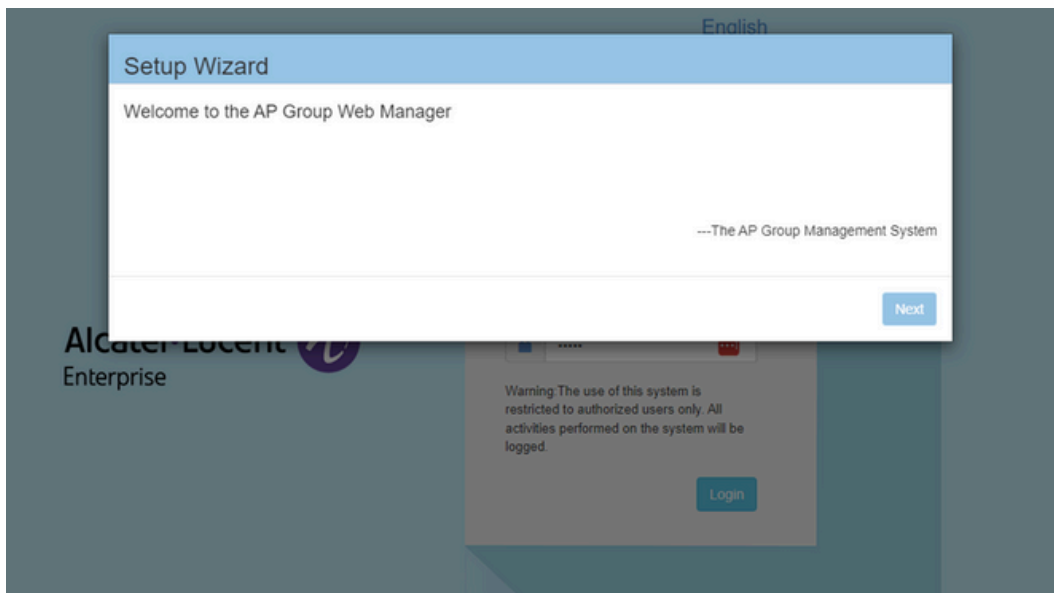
English

Setup Wizard

Welcome to the AP Group Web Manager

---The AP Group Management System

Next

Alcatel-Lucent
Enterprise

Warning:The use of this system is restricted to authorized users only. All activities performed on the system will be logged.

Login